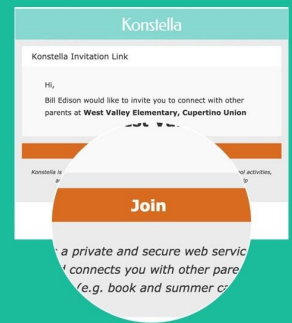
Konstella

Konstella Invitation Link

Hi,

Bill Edison would like to invite you to connect with other parents at West Valley Elementary, Cupertino Union

Konstella is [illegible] ol activities,

Join

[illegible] a private and secure web servic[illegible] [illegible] connects you with other pare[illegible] (e.g. book and summer c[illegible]